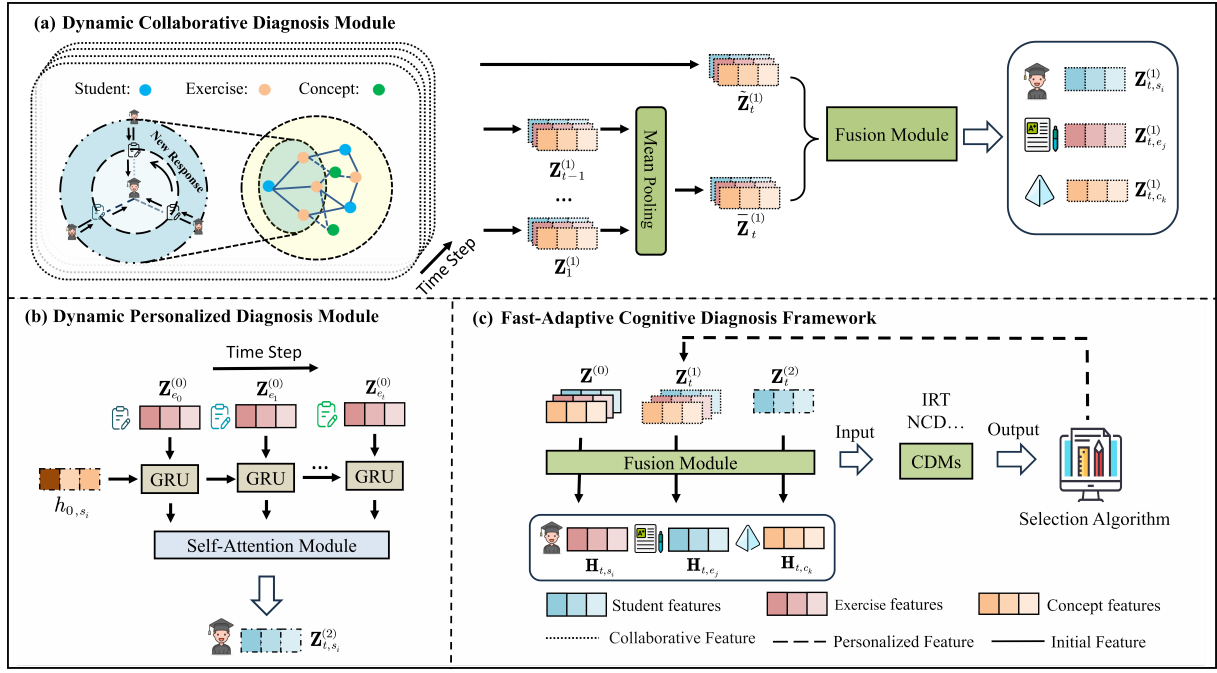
(a) Dynamic Collaborative Diagnosis Module

Student: Exercise: Concept:

New Response

Time Step

$\mathbf{Z}_{t-1}^{(1)}$

...

$\mathbf{Z}_{1}^{(1)}$

Mean Pooling

$\tilde{\mathbf{Z}}_{t}^{(1)}$

$\bar{\mathbf{Z}}_{t}^{(1)}$

Fusion Module

$\mathbf{Z}_{t,s_i}^{(1)}$

$\mathbf{Z}_{t,e_j}^{(1)}$

$\mathbf{Z}_{t,c_k}^{(1)}$

(b) Dynamic Personalized Diagnosis Module

Time Step

$\mathbf{Z}_{e_0}^{(0)}$ $\mathbf{Z}_{e_1}^{(0)}$ $\mathbf{Z}_{e_t}^{(0)}$

$h_{0,s_i}$

GRU GRU ... GRU

Self-Attention Module

$\mathbf{Z}_{t,s_i}^{(2)}$

(c) Fast-Adaptive Cognitive Diagnosis Framework

$\mathbf{Z}^{(0)}$ $\mathbf{Z}_{t}^{(1)}$ $\mathbf{Z}_{t}^{(2)}$

Fusion Module

Input

IRT
NCD...

CDMs

Output

Selection Algorithm

$\mathbf{H}_{t,s_i}$ $\mathbf{H}_{t,e_j}$ $\mathbf{H}_{t,c_k}$

Student features Exercise features Concept features

Collaborative Feature Personalized Feature Initial Feature